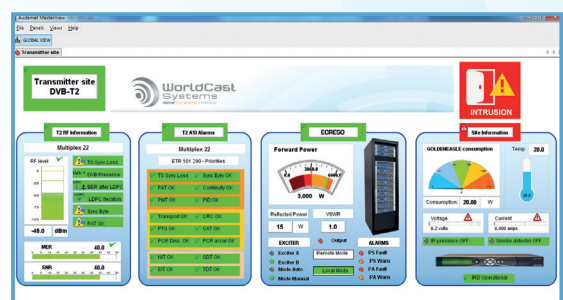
Audemat Masterview

File Details Views Help

GLOBAL VIEW

transmitter site

Transmitter site
DVB-T2

WorldCast Systems

INTRUSION

T2 RF Information

Multiplex 22

RF level

T2 Sync Loss

DVB Presence

BER after LDPC

LDPC Iteration

Sync Byte

PAT Ok

-48.0 dBm

MER 40.0 dB

SNR 40.0 dB

T2 ASI Alarms

Multiplex 22

ETR 101 290 - Priorities

TS Sync Loss

Sync Byte Ok

PAT Ok

Continuity Ok

PMT Ok

PID Ok

Transport Ok

CRC Ok

PTS Ok

PCR Ok

PCR Disc. Ok

PCR accur Ok

NIT Ok

SDT Ok

EIT Ok

TDT Ok

ECRESO

Forward Power

3,000 W

Reflected Power 15 W

VSWR 1.0

EXCITER

Output

ALARMS

Exciter A

Exciter B

Mode Auto

Mode Manual

Remote Mode

Local Mode

PS Fault

PS Warn

PA Fault

PA Warn

Site Information

GOLDENEAGLE consumption

Temp 20.0

Consumption: 20.00 W

Voltage 0.2 volts

Current 0.000 amps

IP presence OFF

Smoke detector OFF

IPO Operational